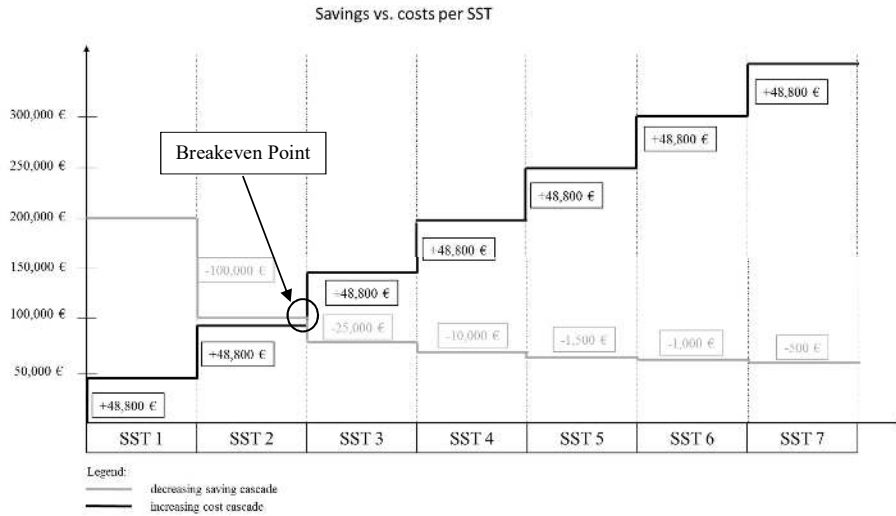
Savings vs. costs per SST

300,000 €
250,000 €
200,000 €
150,000 €
100,000 €
50,000 €

Breakeven Point

+48,800 €
+48,800 €
+48,800 €
+48,800 €
+48,800 €
+48,800 €
+48,800 €

-100,000 €
-25,000 €
-10,000 €
-1,500 €
-1,000 €
-500 €

| SST 1 | SST 2 | SST 3 | SST 4 | SST 5 | SST 6 | SST 7 |
|---|---|---|---|---|---|---|

Legend:
decreasing saving cascade
increasing cost cascade